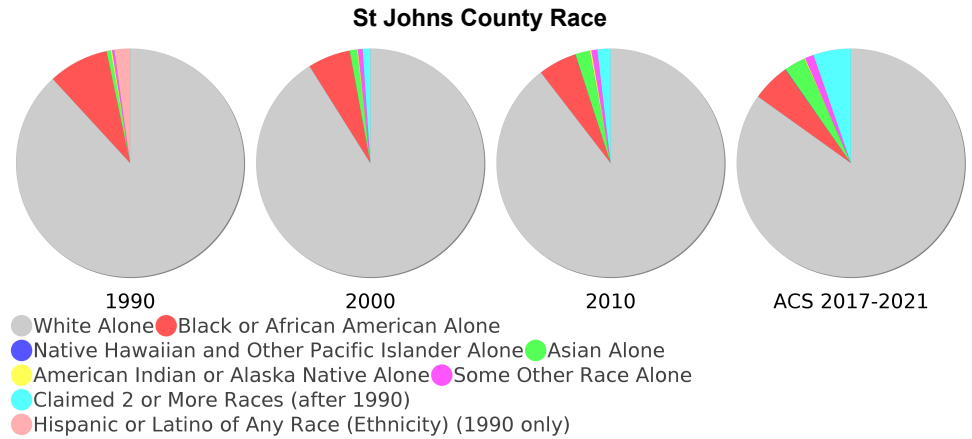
St Johns County Race

1990

2000

2010

ACS 2017-2021

White Alone
Black or African American Alone
Native Hawaiian and Other Pacific Islander Alone
Asian Alone
American Indian or Alaska Native Alone
Some Other Race Alone
Claimed 2 or More Races (after 1990)
Hispanic or Latino of Any Race (Ethnicity) (1990 only)